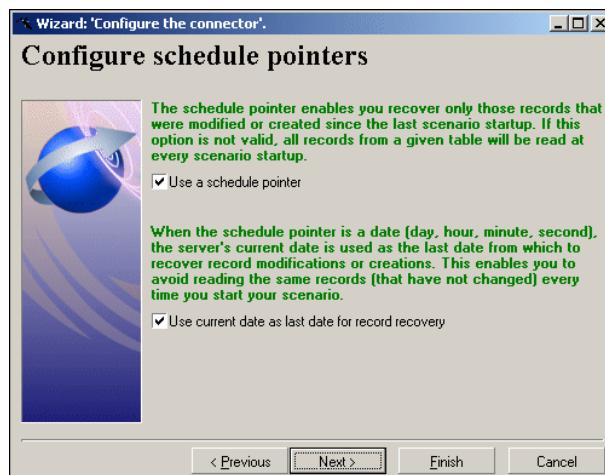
Wizard: 'Configure the connector'.

Configure schedule pointers

The schedule pointer enables you recover only those records that were modified or created since the last scenario startup. If this option is not valid, all records from a given table will be read at every scenario startup.

Use a schedule pointer

When the schedule pointer is a date (day, hour, minute, second), the server's current date is used as the last date from which to recover record modifications or creations. This enables you to avoid reading the same records (that have not changed) every time you start your scenario.

Use current date as last date for record recovery

< Previous | Next > | Finish | Cancel